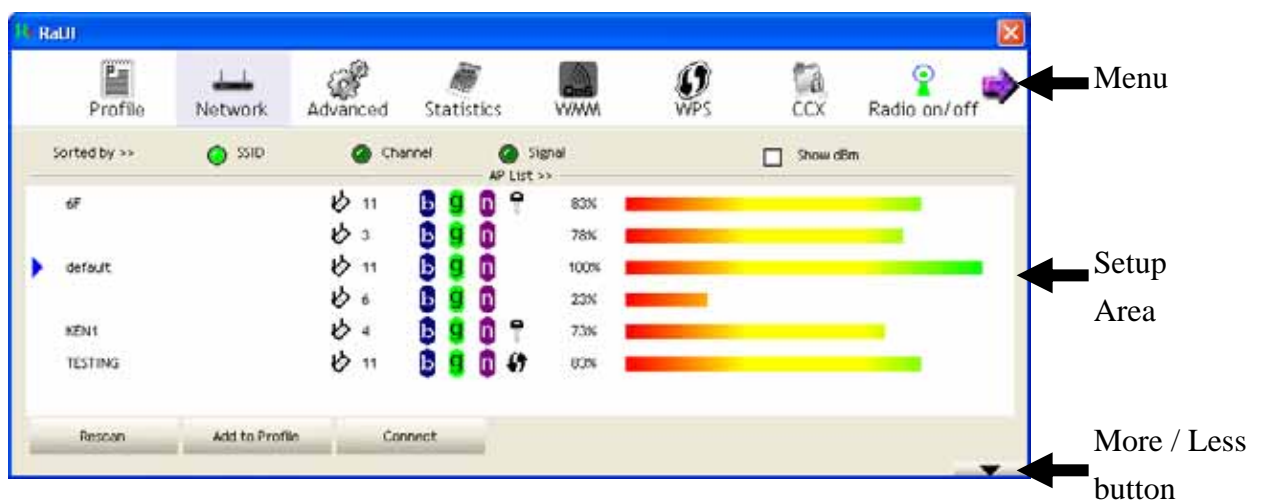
RaUI

Profile Network Advanced Statistics WMM WPS CCX Radio on/off

Menu

Sorted by >> SSID Channel Signal Show dBm

AP List >>

| | | | |
|---|---|---|---|
| 6F | 11 | b g n | 83% |
| | 3 | b g n | 78% |
| default | 11 | b g n | 100% |
| | 6 | b g n | 23% |
| KEN1 | 4 | b g n | 73% |
| TESTING | 11 | b g n | 83% |

Setup Area

Rescan Add to Profile Connect

More / Less button